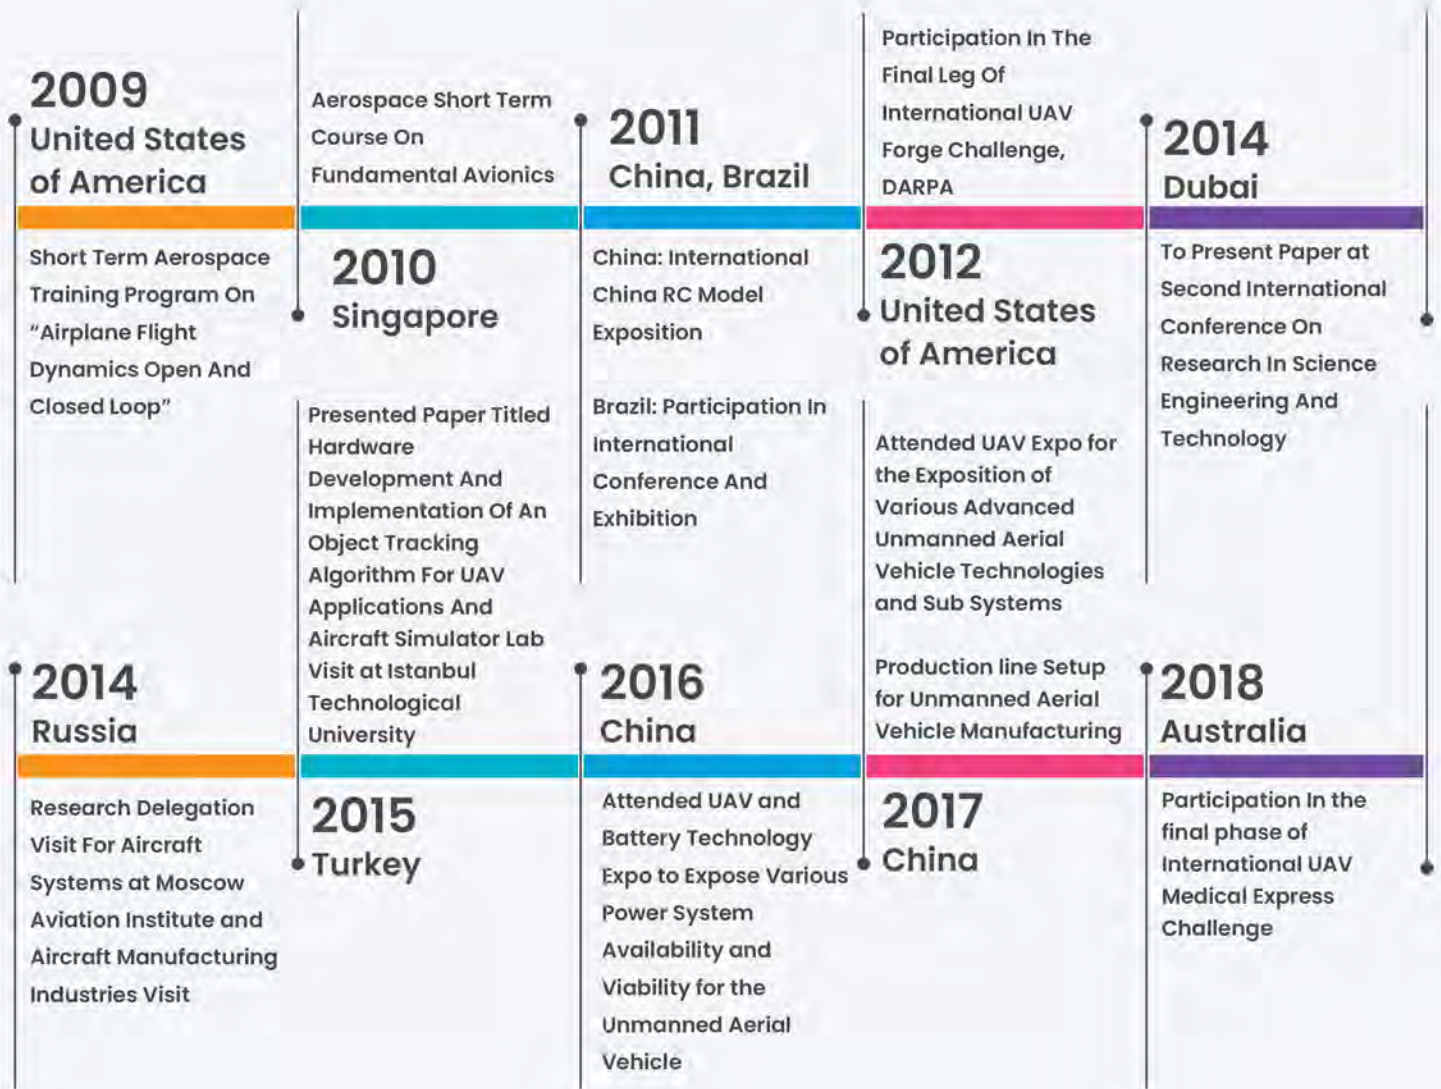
2009
United States of America

Short Term Aerospace Training Program On "Airplane Flight Dynamics Open And Closed Loop"

Aerospace Short Term Course On Fundamental Avionics

2010
Singapore

Presented Paper Titled Hardware Development And Implementation Of An Object Tracking Algorithm For UAV Applications And Aircraft Simulator Lab Visit at Istanbul Technological University

2011
China, Brazil

China: International China RC Model Exposition

Brazil: Participation In International Conference And Exhibition

Participation In The Final Leg Of International UAV Forge Challenge, DARPA

2012
United States of America

Attended UAV Expo for the Exposition of Various Advanced Unmanned Aerial Vehicle Technologies and Sub Systems

2014
Dubai

To Present Paper at Second International Conference On Research In Science Engineering And Technology

2014
Russia

Research Delegation Visit For Aircraft Systems at Moscow Aviation Institute and Aircraft Manufacturing Industries Visit

2015
Turkey

2016
China

Attended UAV and Battery Technology Expo to Expose Various Power System Availability and Viability for the Unmanned Aerial Vehicle

Production line Setup for Unmanned Aerial Vehicle Manufacturing

2017
China

2018
Australia

Participation In the final phase of International UAV Medical Express Challenge